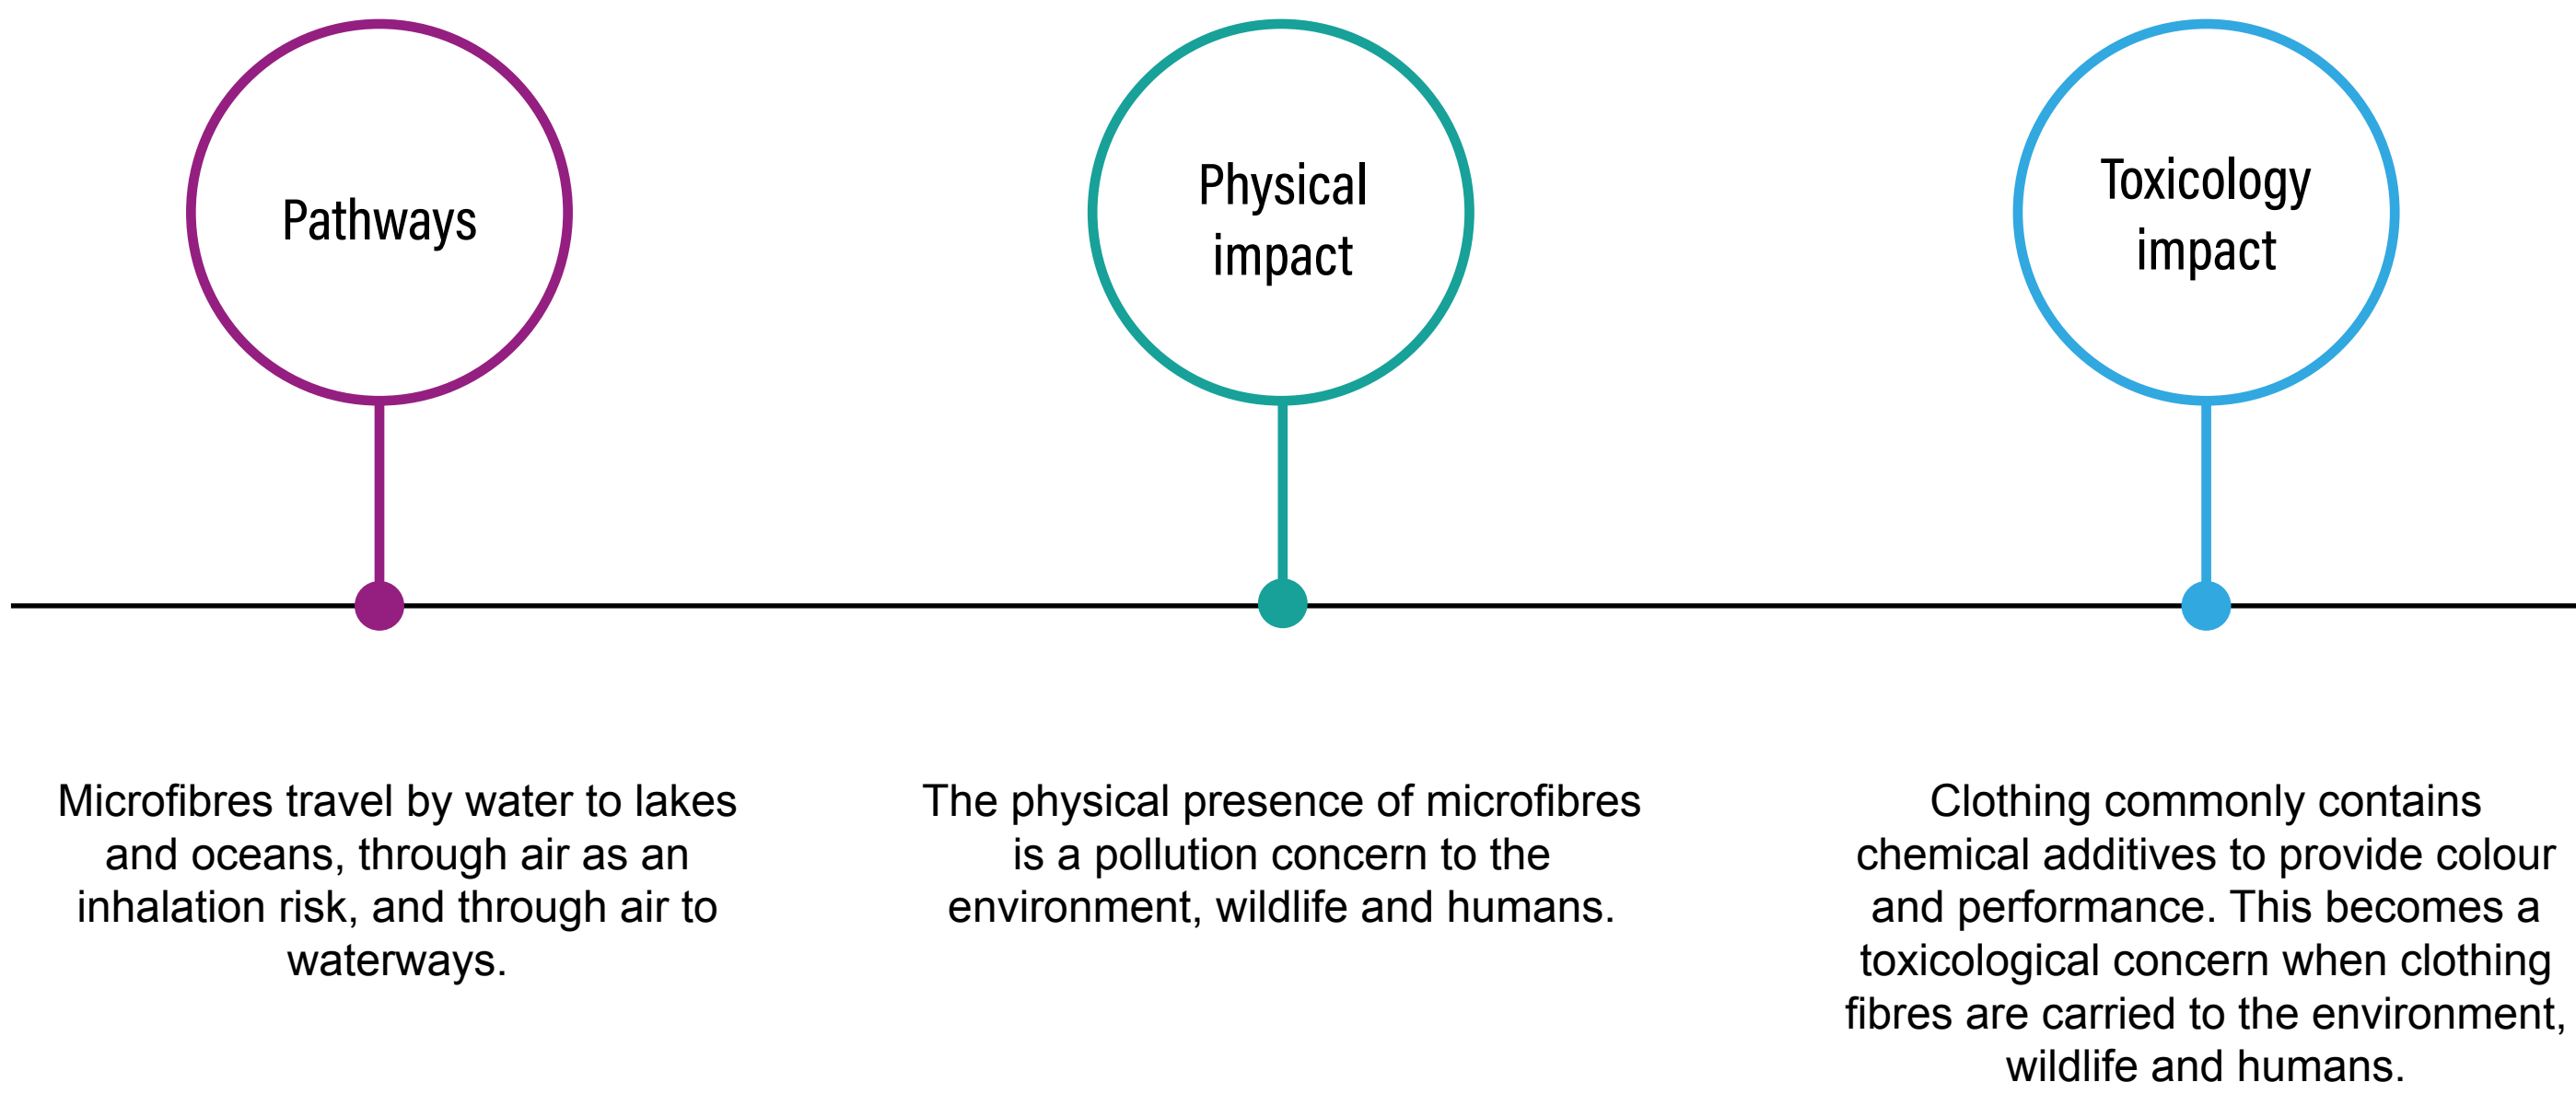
Pathways

Physical impact

Toxicology impact

Microfibres travel by water to lakes and oceans, through air as an inhalation risk, and through air to waterways.

The physical presence of microfibres is a pollution concern to the environment, wildlife and humans.

Clothing commonly contains chemical additives to provide colour and performance. This becomes a toxicological concern when clothing fibres are carried to the environment, wildlife and humans.